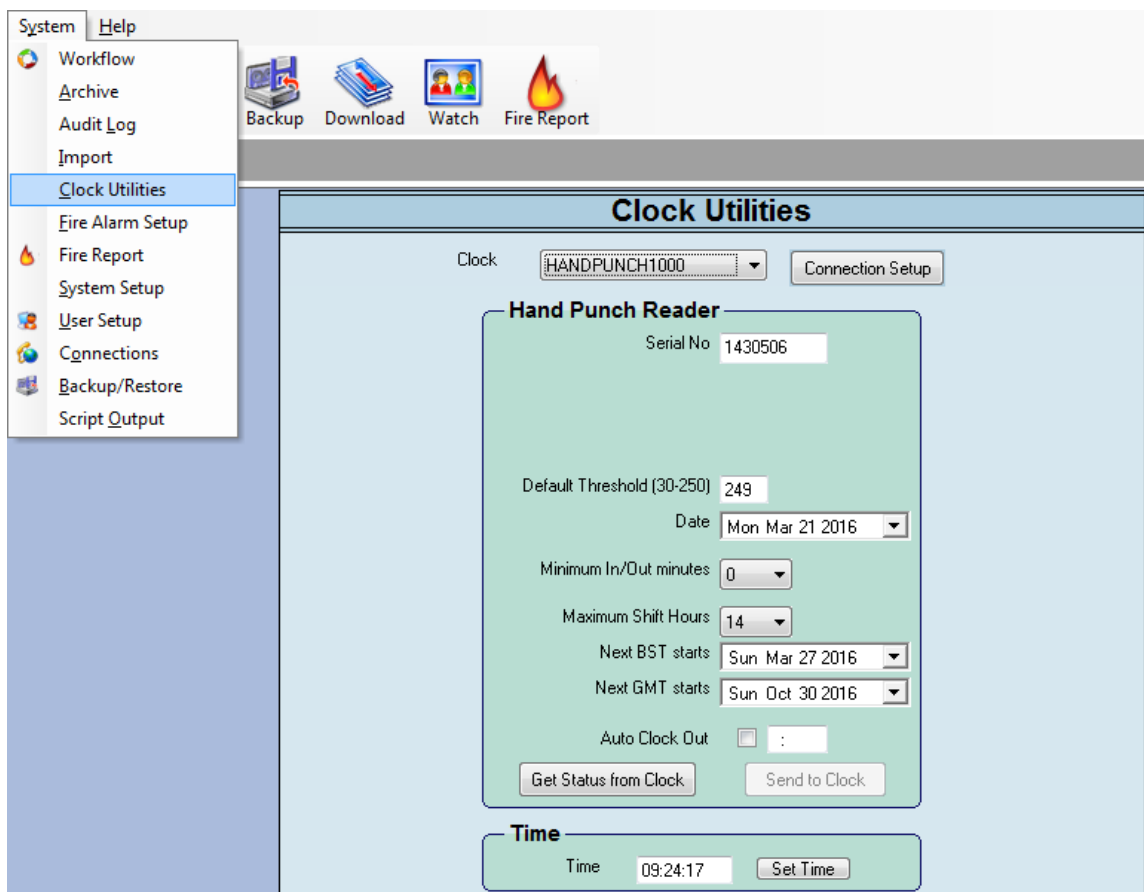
System Help
Workflow
Archive
Audit Log
Import
Clock Utilities
Fire Alarm Setup
Fire Report
System Setup
User Setup
Connections
Backup/Restore
Script Output

Backup Download Watch Fire Report

Clock Utilities

Clock HANDPUNCH1000 Connection Setup

Hand Punch Reader
Serial No 1430506

Default Threshold (30-250) 249
Date Mon Mar 21 2016

Minimum In/Out minutes 0

Maximum Shift Hours 14
Next BST starts Sun Mar 27 2016
Next GMT starts Sun Oct 30 2016

Auto Clock Out :

Get Status from Clock Send to Clock

Time
Time 09:24:17 Set Time